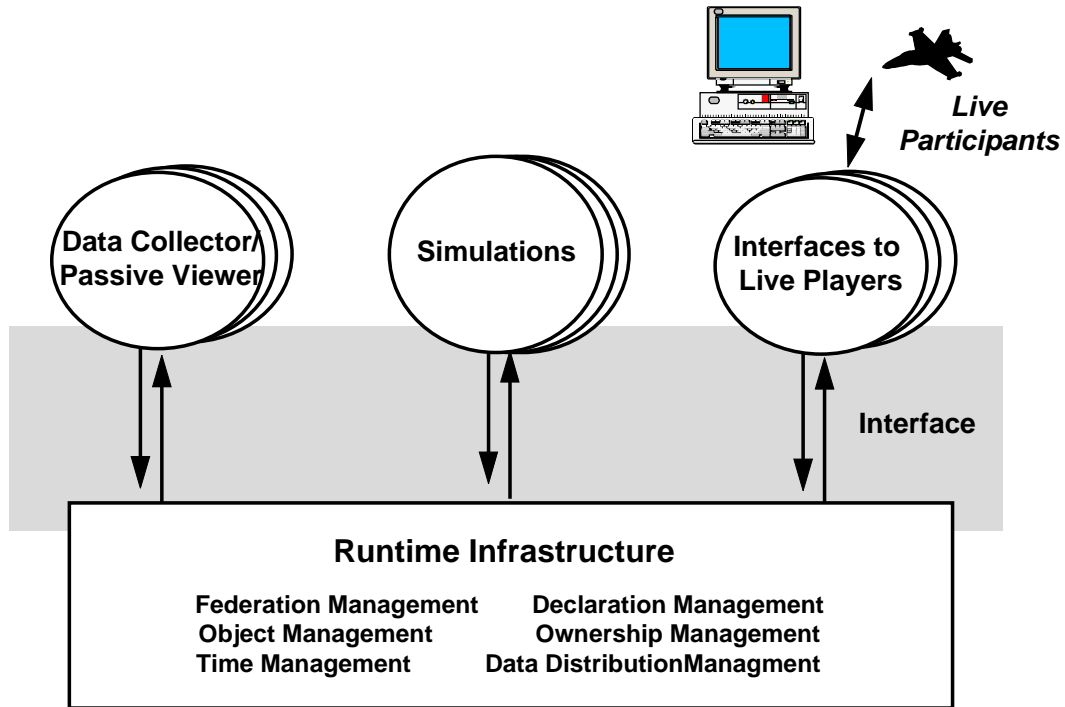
Live Participants

Data Collector/ Passive Viewer

Simulations

Interfaces to Live Players

Interface

Runtime Infrastructure

Federation Management
Object Management
Time Management

Declaration Management
Ownership Management
Data DistributionManagment